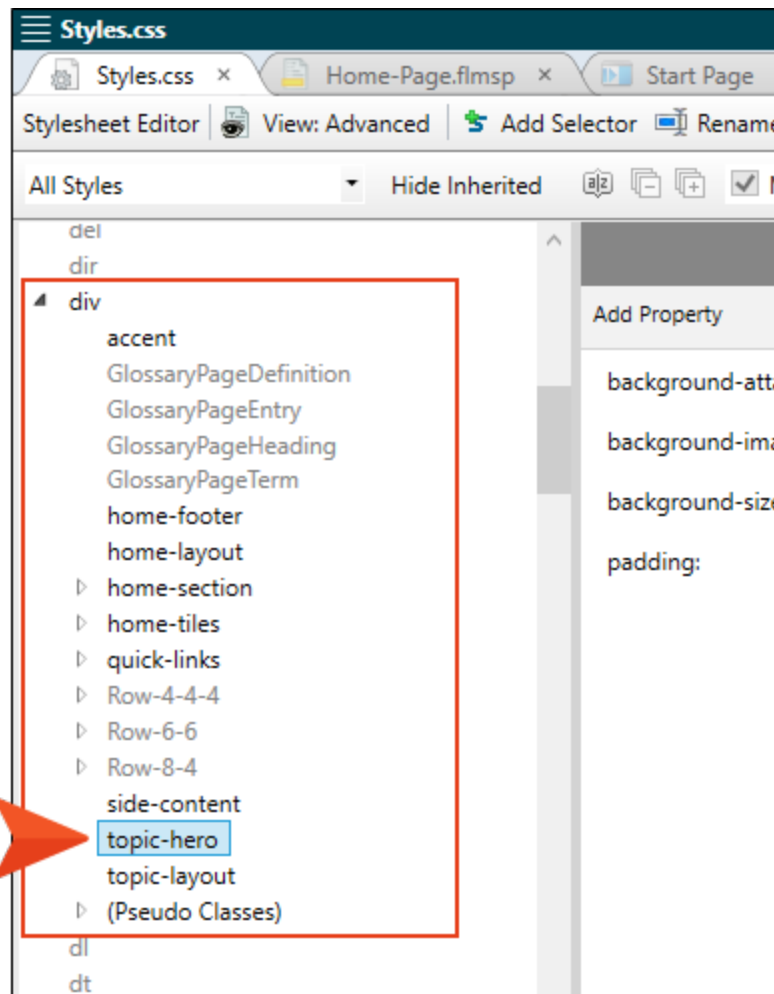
Styles.css

Styles.css ×
Home-Page.flmsp ×
Start Page

Stylesheet Editor
View: Advanced
Add Selector
Rename

All Styles
Hide Inherited

del
dir
div
accent
GlossaryPageDefinition
GlossaryPageEntry
GlossaryPageHeading
GlossaryPageTerm
home-footer
home-layout
home-section
home-tiles
quick-links
Row-4-4-4
Row-6-6
Row-8-4
side-content
topic-hero
topic-layout
(Pseudo Classes)
dl
dt

Add Property
background-atta
background-ima
background-size
padding: